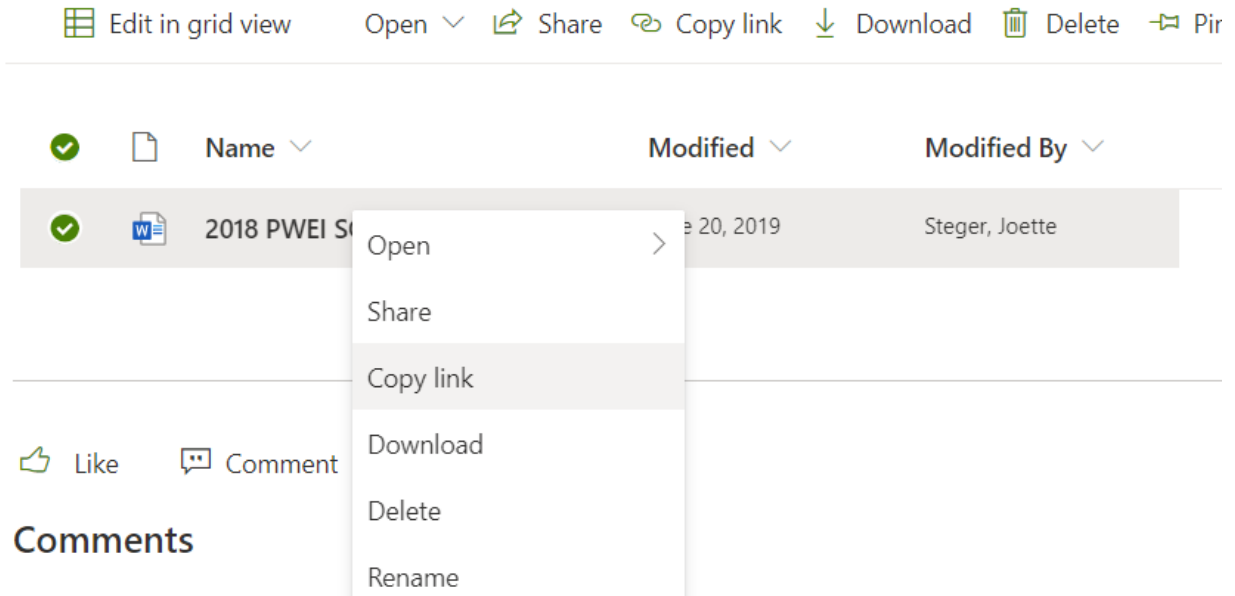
Edit in grid view Open Share Copy link Download Delete Pir

| Name | Modified | Modified By |
|---|---|---|
| 2018 PWEI S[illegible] | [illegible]e 20, 2019 | Steger, Joette |

Open
Share
Copy link
Download
Delete
Rename

Like Comment

Comments